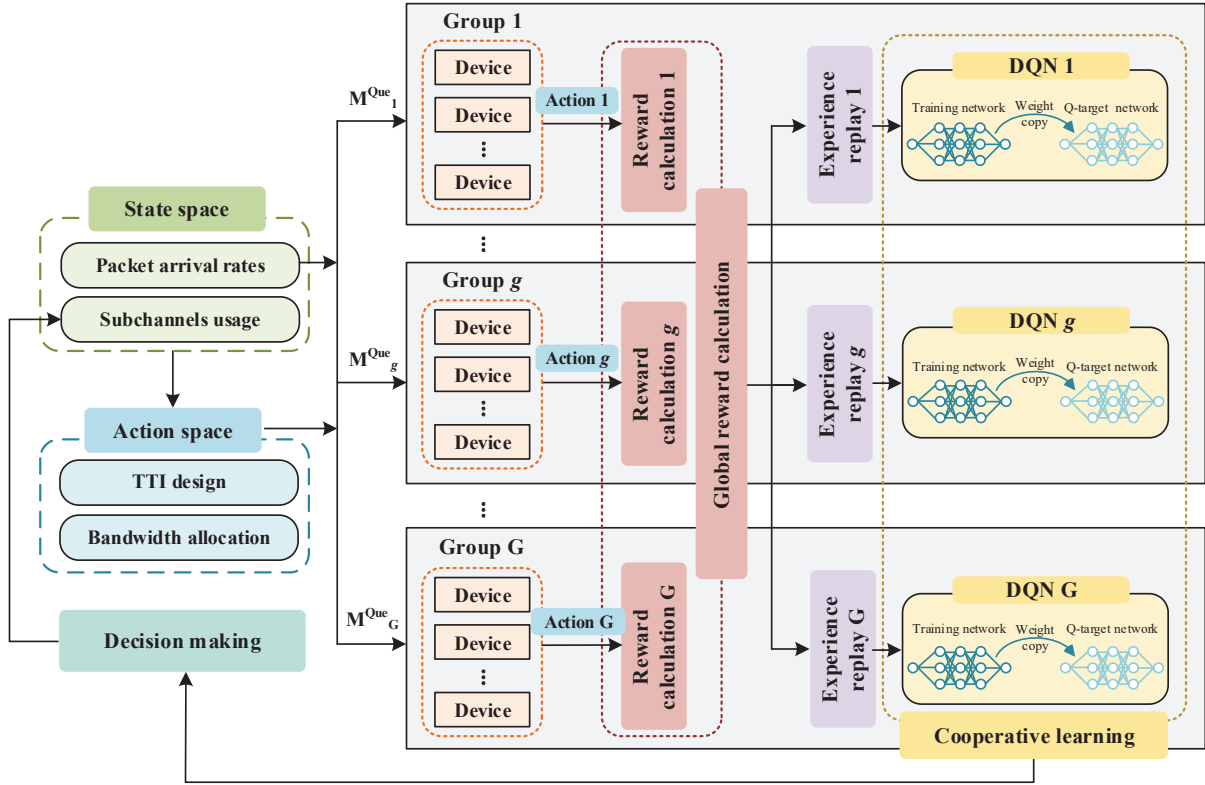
State space

Packet arrival rates

Subchannels usage

Action space

TTI design

Bandwidth allocation

Decision making

$M^{Que}_1$

$M^{Que}_g$

$M^{Que}_G$

Group 1

Device

Device

⋮

Device

Action 1

Reward calculation 1

⋮

Group $g$

Device

Device

⋮

Device

Action $g$

Reward calculation $g$

⋮

Group G

Device

Device

⋮

Device

Action G

Reward calculation G

Global reward calculation

Experience replay 1

Experience replay $g$

Experience replay G

DQN 1

Training network

Weight copy

Q-target network

DQN $g$

Training network

Weight copy

Q-target network

DQN G

Training network

Weight copy

Q-target network

Cooperative learning